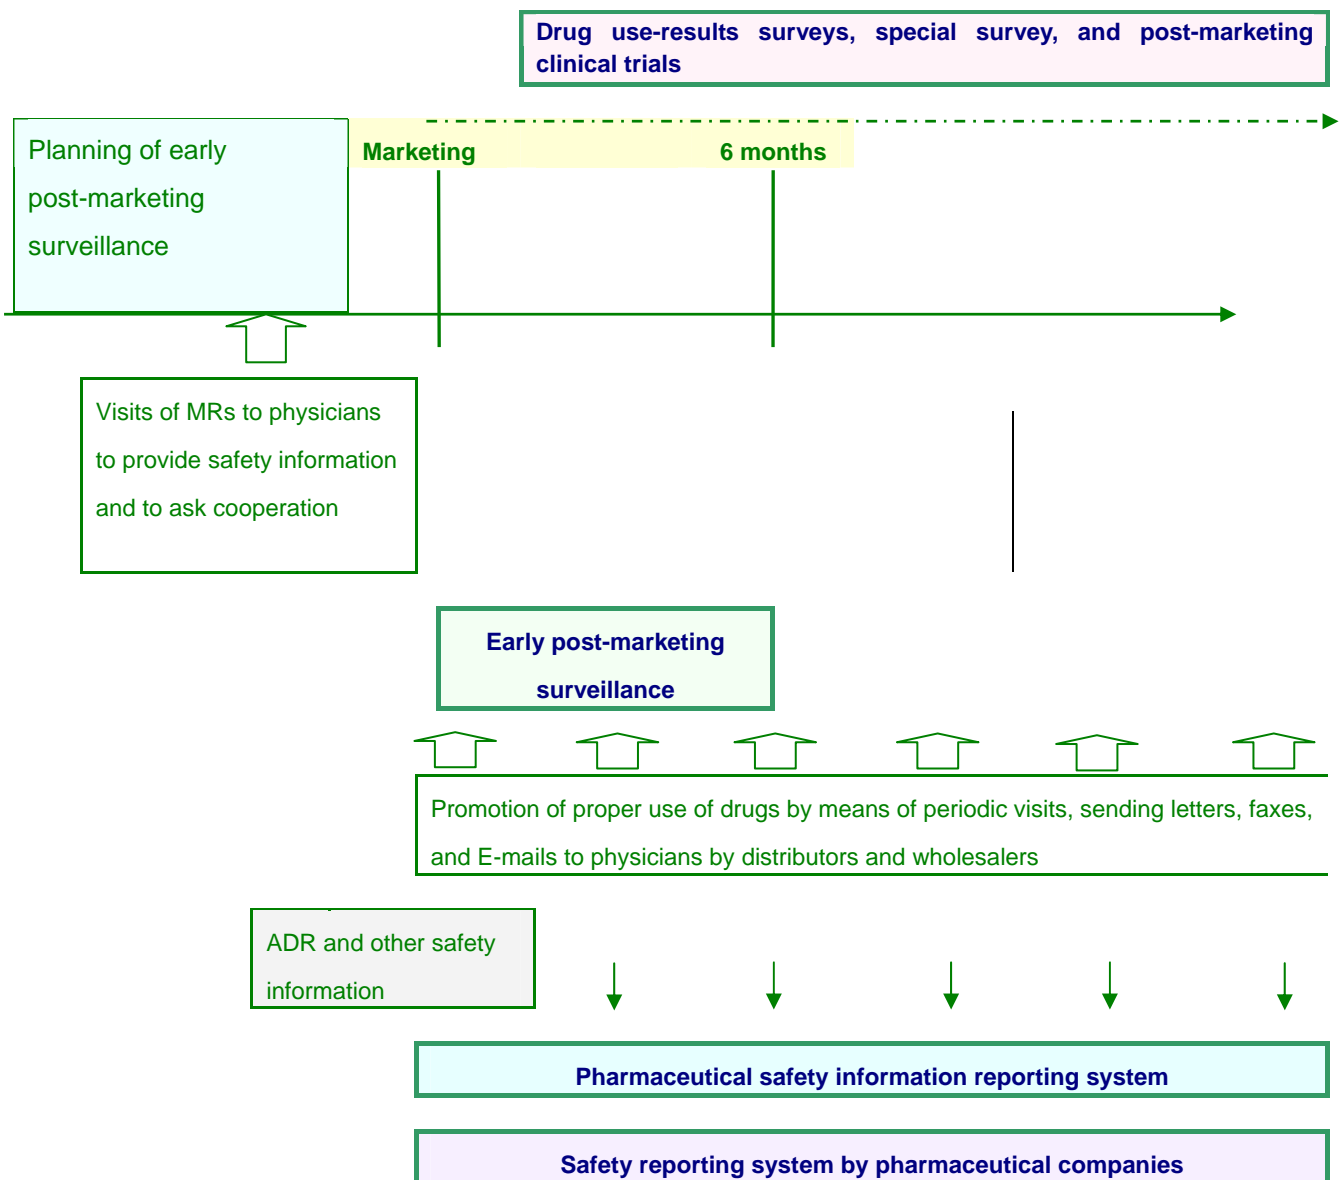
Drug use-results surveys, special survey, and post-marketing clinical trials

Planning of early post-marketing surveillance

Marketing

6 months

Visits of MRs to physicians to provide safety information and to ask cooperation

Early post-marketing surveillance

Promotion of proper use of drugs by means of periodic visits, sending letters, faxes, and E-mails to physicians by distributors and wholesalers

ADR and other safety information

Pharmaceutical safety information reporting system

Safety reporting system by pharmaceutical companies